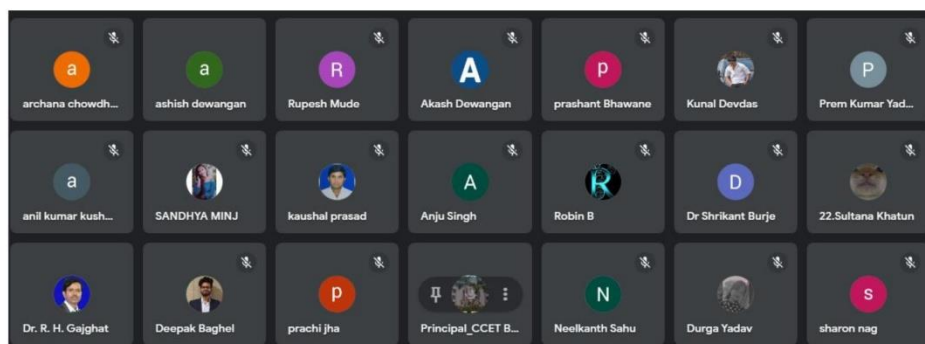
a
archana chowdh...

a
ashish dewangan

R
Rupesh Mude

A
Akash Dewangan

p
prashant Bhawane

Kunal Devdas

P
Prem Kumar Yad...

a
anil kumar kush...

SANDHYA MINJ

kaushal prasad

A
Anju Singh

R
Robin B

D
Dr Shrikant Burje

22.Sultana Khatun

Dr. R. H. Gajghat

Deepak Baghel

p
prachi jha

Principal_CCET B...

N
Neelkanth Sahu

Durga Yadav

s
sharon nag